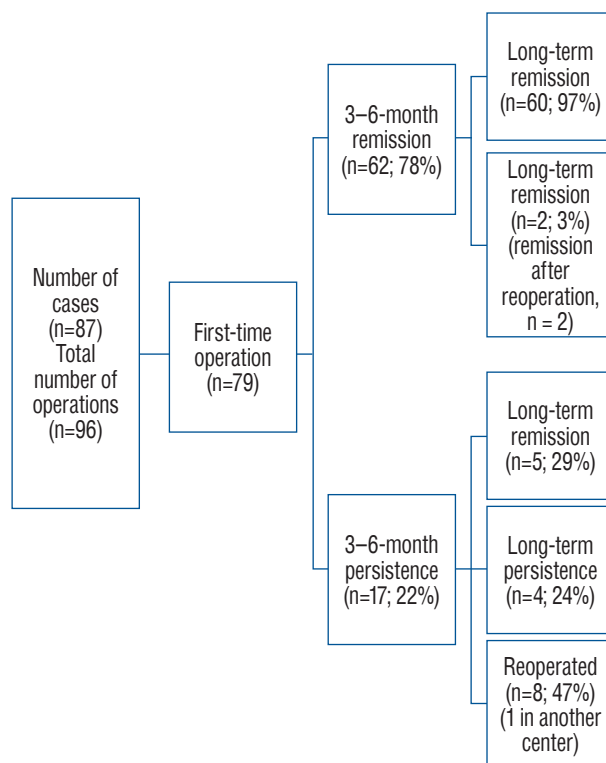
Number of cases (n=87) Total number of operations (n=96)

First-time operation (n=79)

3–6-month remission (n=62; 78%)

Long-term remission (n=60; 97%)

Long-term remission (n=2; 3%) (remission after reoperation, n = 2)

3–6-month persistence (n=17; 22%)

Long-term remission (n=5; 29%)

Long-term persistence (n=4; 24%)

Reoperated (n=8; 47%) (1 in another center)